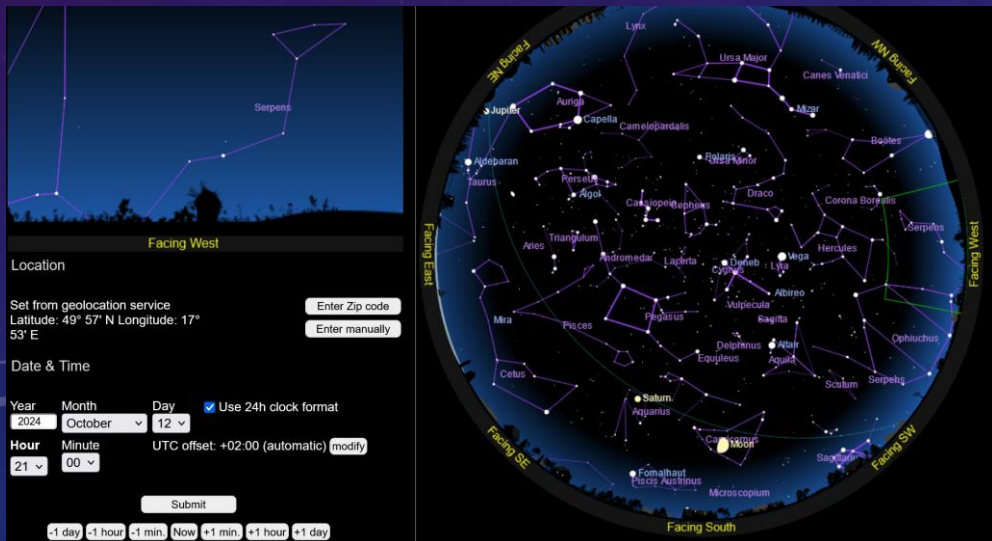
Serpens

Facing West

Location

Set from geolocation service
Latitude: 49° 57' N Longitude: 17° 53' E

Enter Zip code

Enter manually

Date & Time

Year 2024

Month October

Day 12

Use 24h clock format

Hour 21

Minute 00

UTC offset: +02:00 (automatic) modify

Submit

-1 day -1 hour -1 min. Now +1 min. +1 hour +1 day

Facing NE
Lynx
Facing NW
Ursa Major
Canes Venatici
Jupiter
Auriga
Mizar
Capella
Camelopardalis
Bootes
Polaris
Aldebaran
Ursa Minor
Perseus
Taurus
Algol
Draco
Corona Borealis
Cassiopeia
Cepheus
Facing East
Serpens
Triangulum
Facing West
Aries
Hercules
Andromeda
Lacerta
Deneb
Vega
Cygnus
Lyra
Vulpecula
Albireo
Mira
Pegasus
Pisces
Sagitta
Ophiuchus
Altair
Delphinus
Equuleus
Aquila
Cetus
Scutum
Serpens
Saturn
Aquarius
Facing SE
Capricornus
Facing SW
Moon
Sagittarius
Fomalhaut
Piscis Austrinus
Microscopium
Facing South